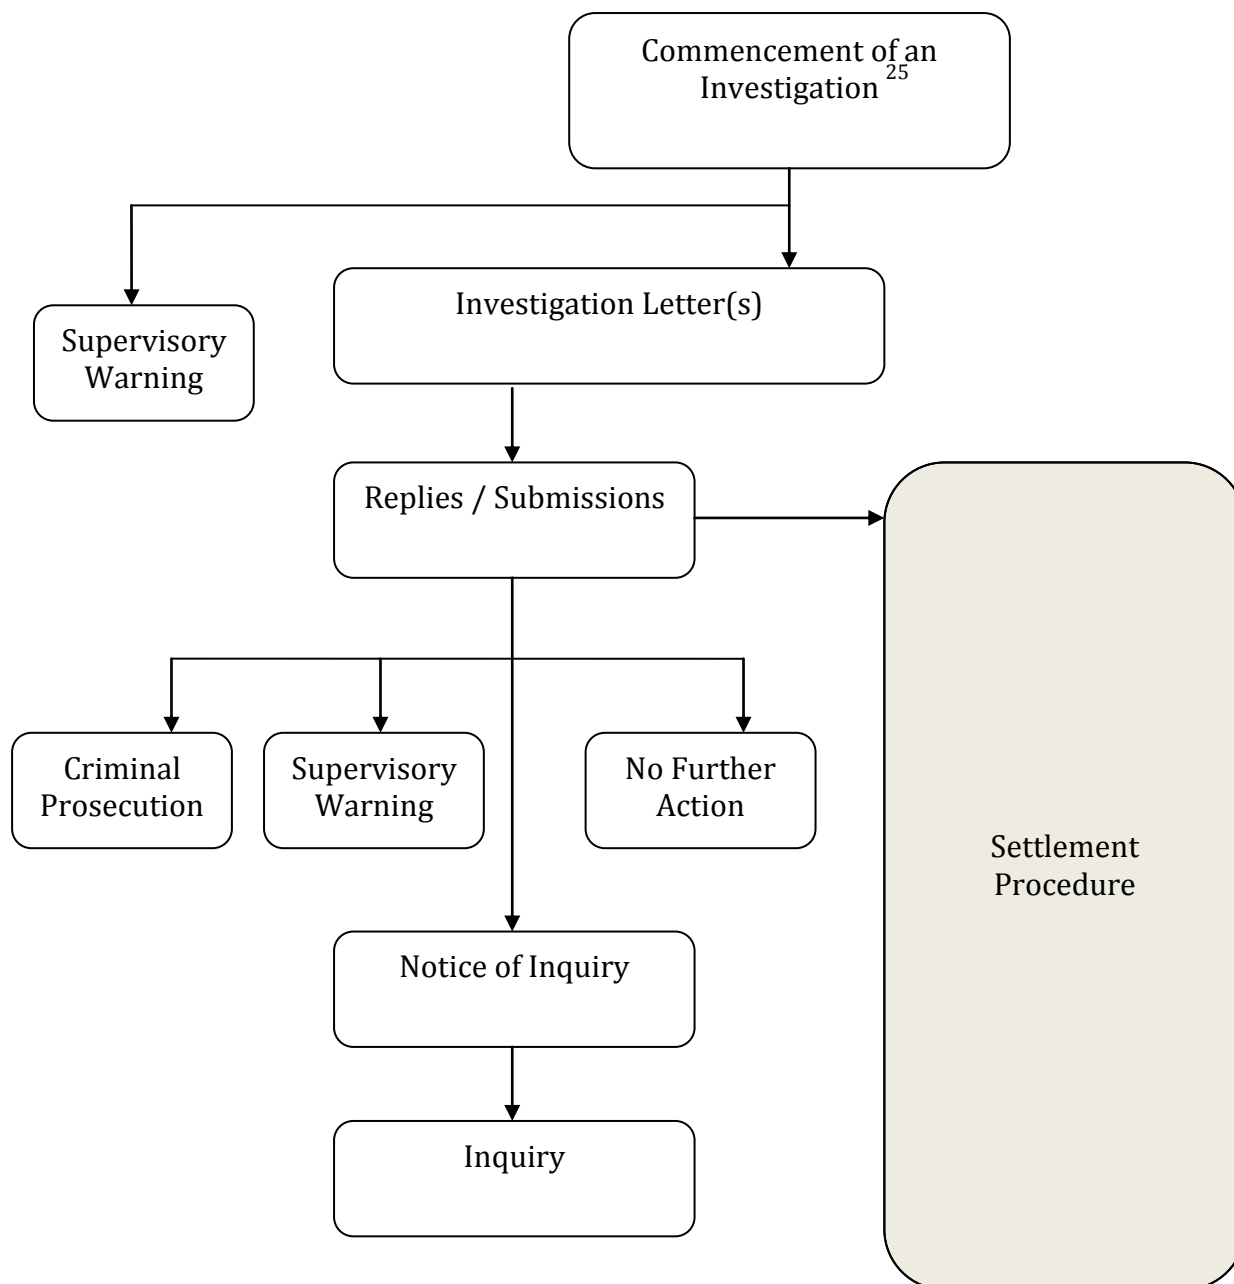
Commencement of an Investigation $^{25}$

Supervisory Warning

Investigation Letter(s)

Replies / Submissions

Settlement Procedure

Criminal Prosecution

Supervisory Warning

No Further Action

Notice of Inquiry

Inquiry